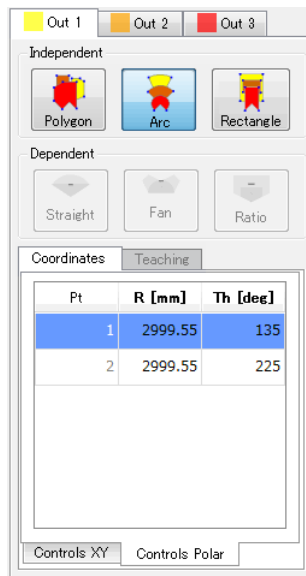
Out 1
Out 2
Out 3

Independent
Polygon
Arc
Rectangle

Dependent
Straight
Fan
Ratio

Coordinates
Teaching

| Pt | R [mm] | Th [deg] |
|---|---|---|
| 1 | 2999.55 | 135 |
| 2 | 2999.55 | 225 |

Controls XY
Controls Polar